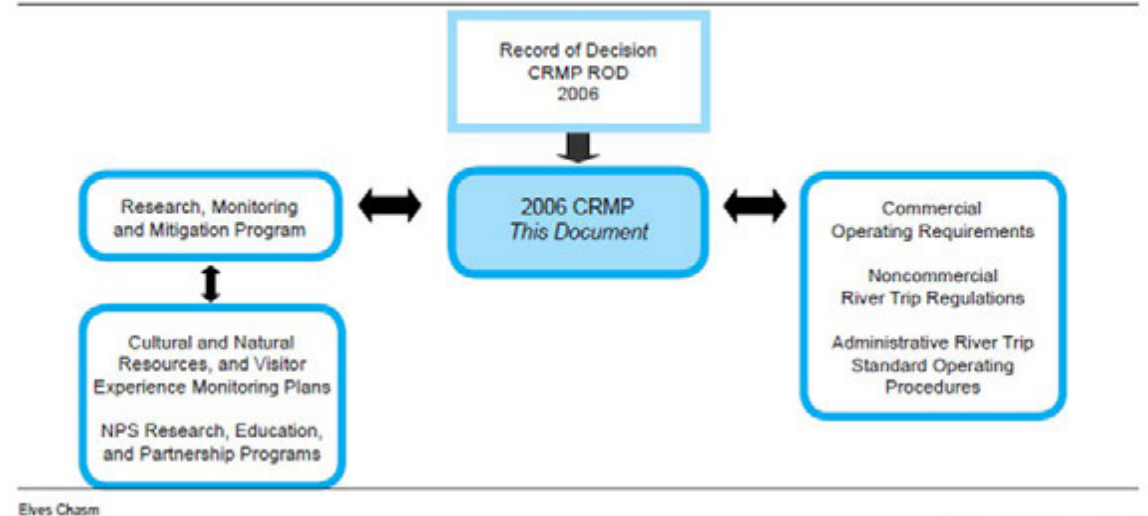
Record of Decision
CRMP ROD
2006

Research, Monitoring and Mitigation Program

2006 CRMP
*This Document*

Commercial Operating Requirements

Noncommercial River Trip Regulations

Administrative River Trip Standard Operating Procedures

Cultural and Natural Resources, and Visitor Experience Monitoring Plans

NPS Research, Education, and Partnership Programs

Elves Chasm